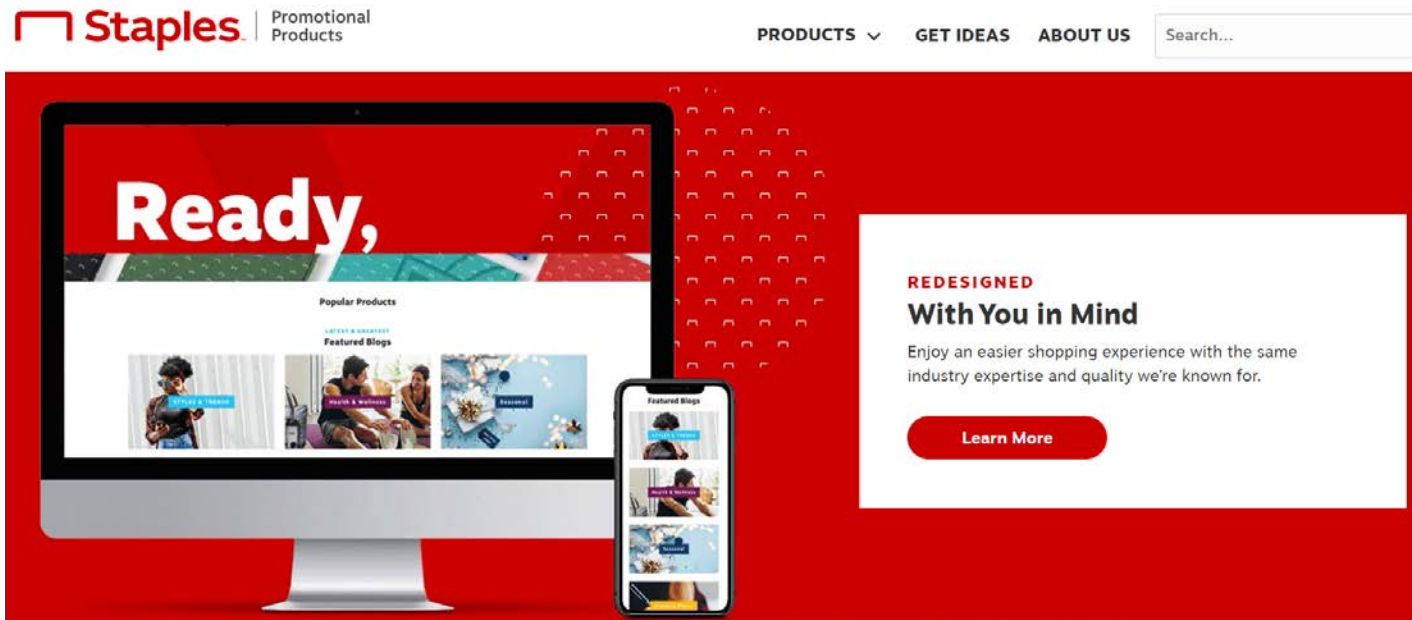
Staples. | Promotional Products

PRODUCTS GET IDEAS ABOUT US Search...

Ready,

Popular Products

LATEST & GREATEST
Featured Blogs

STYLES & TRENDS
Health & Wellness
Seasonal

Featured Blogs
STYLES & TRENDS
Health & Wellness
Seasonal

REDESIGNED
With You in Mind

Enjoy an easier shopping experience with the same industry expertise and quality we're known for.

Learn More